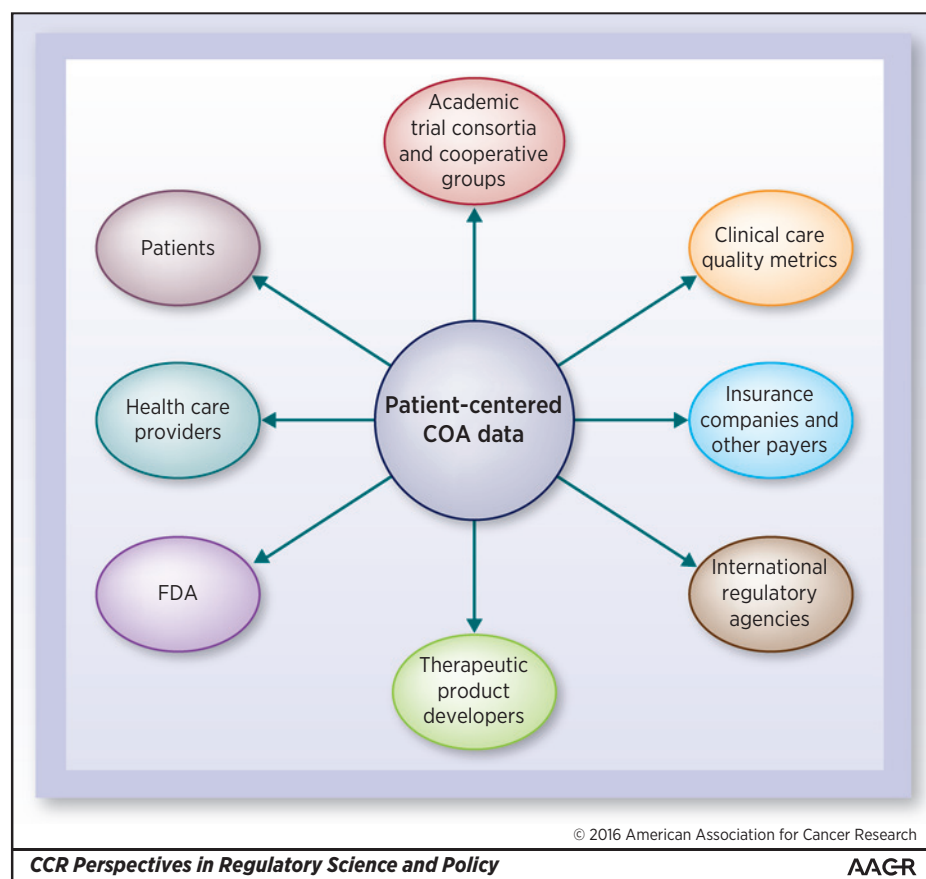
Academic trial consortia and cooperative groups

Patients

Clinical care quality metrics

Patient-centered COA data

Health care providers

Insurance companies and other payers

FDA

International regulatory agencies

Therapeutic product developers

© 2016 American Association for Cancer Research

CCR Perspectives in Regulatory Science and Policy

AACR